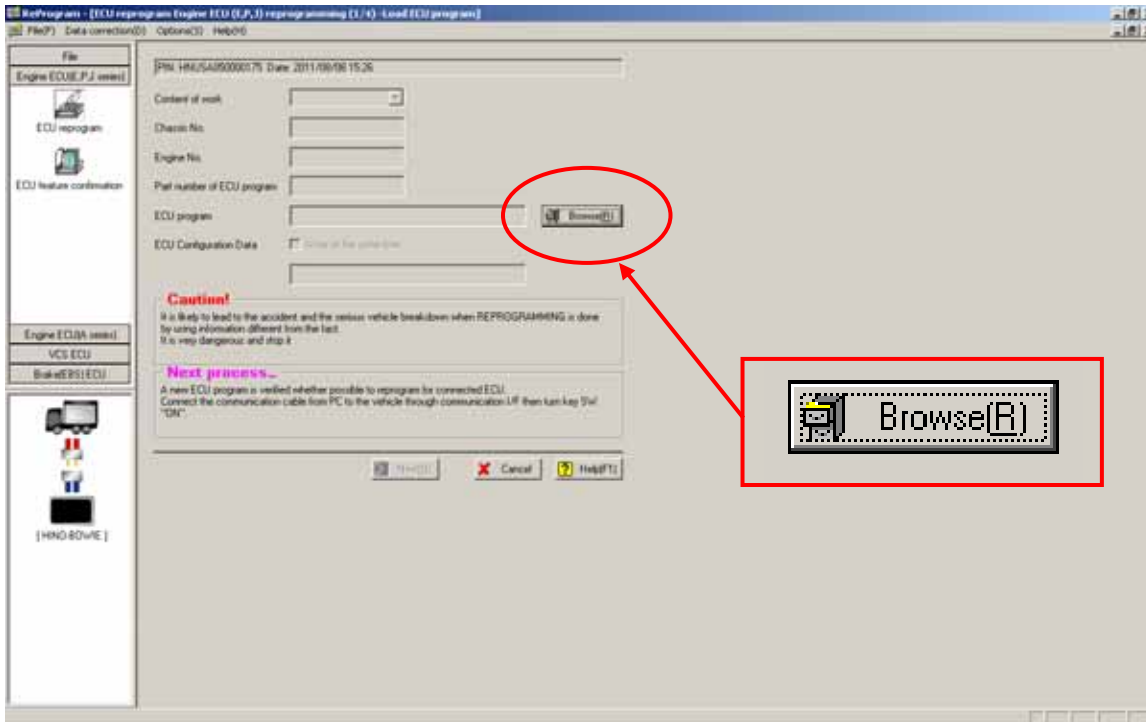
ReProgram - [ECU reprogram Engine ECU (E,P,J) reprogramming (1/4) -Load ECU program]

File(F) Data correction(D) Options(O) Help(H)

File

Engine ECU(E,P,J series)

ECU reprogram

ECU feature confirmation

Engine ECU(A series)

VCS ECU

Brake(EBS) ECU

[ HINO-BOWIE ]

P/N: HMUSA050000175 Date: 2011/08/08 15:26

Content of work

Chassis No.

Engine No.

Part number of ECU program

ECU program

Browse(R)

ECU Configuration Data

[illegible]

Caution!

It is likely to lead to the accident and the serious vehicle breakdown when REPROGRAMMING is done by using information different from the fact.
It is very dangerous and stop it.

Next process...

A new ECU program is verified whether possible to reprogram for connected ECU.
Connect the communication cable from PC to the vehicle through communication I/F then turn key SW "ON".

Next(N)

Cancel

Help(F1)

Browse(R)